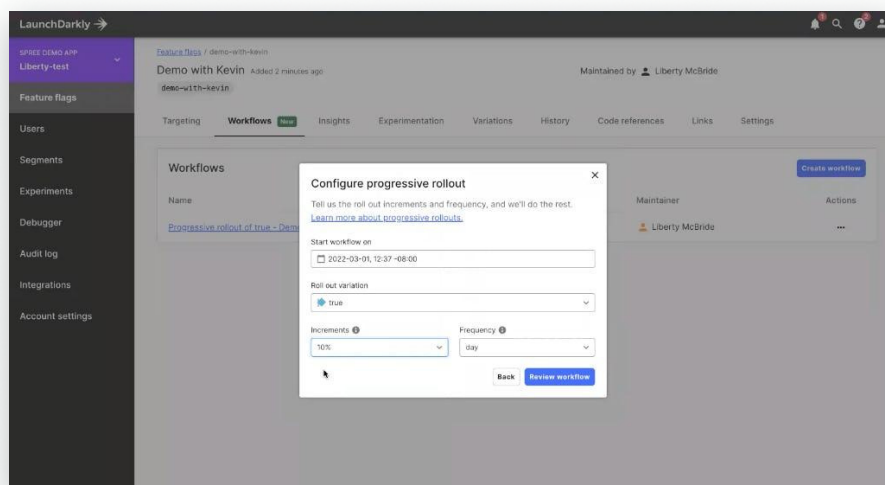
LaunchDarkly

SPREE DEMO APP
Liberty-test

Feature flags
Users
Segments
Experiments
Debugger
Audit log
Integrations
Account settings

Feature flags / demo-with-kevin
Demo with Kevin Added 2 minutes ago
demo-with-kevin
Maintained by Liberty McBride

Targeting Workflows New Insights Experimentation Variations History Code references Links Settings

Workflows
Create workflow
Name
Maintainer
Actions
Progressive rollout of true - Dem
Liberty McBride
...

Configure progressive rollout
Tell us the roll out increments and frequency, and we'll do the rest. Learn more about progressive rollouts.

Start workflow on
2022-03-01, 12:37 -08:00

Roll out variation
true

Increments
10%

Frequency
day

Back
Review workflow